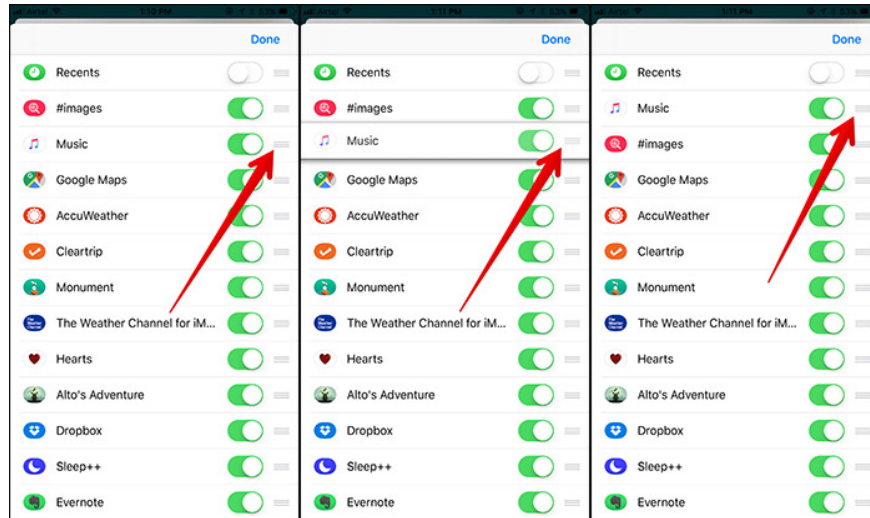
Done

Recents
#images
Music
Google Maps
AccuWeather
Cleartrip
Monument
The Weather Channel for iM...
Hearts
Alto's Adventure
Dropbox
Sleep++
Evernote

Done

Recents
#images
Music
Google Maps
AccuWeather
Cleartrip
Monument
The Weather Channel for iM...
Hearts
Alto's Adventure
Dropbox
Sleep++
Evernote

Done

Recents
Music
#images
Google Maps
AccuWeather
Cleartrip
Monument
The Weather Channel for iM...
Hearts
Alto's Adventure
Dropbox
Sleep++
Evernote